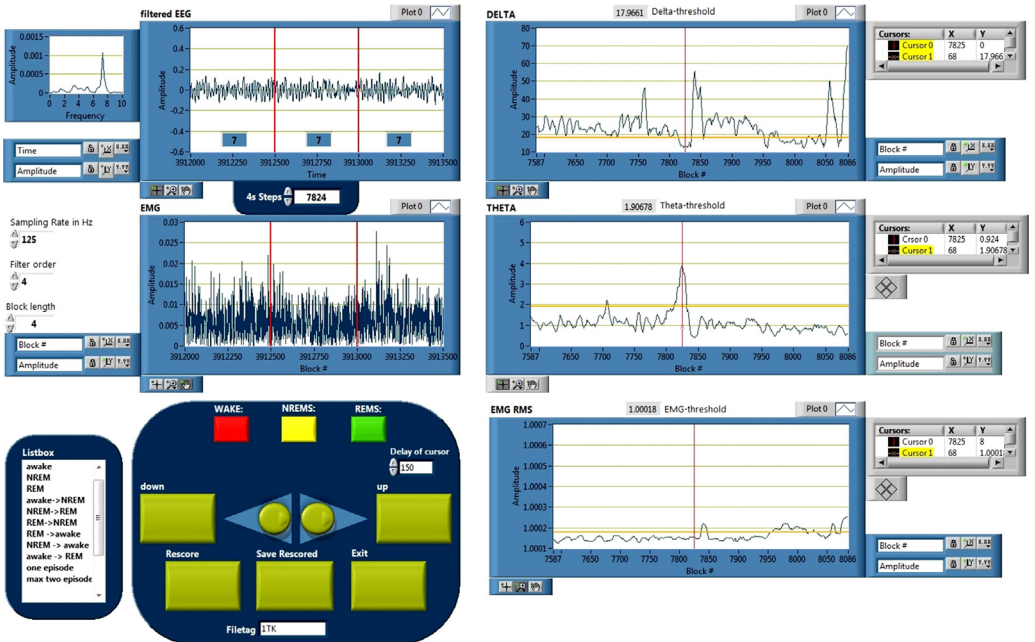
filtered EEG Plot 0

Amplitude 0.0015 0.001 0.0005 0 0 2 4 6 8 10 Frequency

Amplitude 0.6 0.4 0.2 0 -0.2 -0.4 -0.6

7 7 7

3912000 3912250 3912500 3912750 3913000 3913250 3913500
Time

Time
Amplitude

4s Steps 7824

EMG Plot 0

Sampling Rate in Hz
125

Filter order
4

Block length
4

Amplitude 0.03 0.025 0.02 0.015 0.01 0.005 0

3912000 3912250 3912500 3912750 3913000 3913250 3913500
Block #

Block #
Amplitude

DELTA 17.9661 Delta-threshold Plot 0

Amplitude 80 70 60 50 40 30 20 10

7587 7650 7700 7750 7800 7850 7900 7950 8000 8050 8086
Block #

| Cursors: | X | Y |
|---|---|---|
| Cursor 0 | 7825 | 0 |
| Cursor 1 | 68 | 17.966 |

Block #
Amplitude

THETA 1.90678 Theta-threshold Plot 0

Amplitude 6 5 4 3 2 1 0

7587 7650 7700 7750 7800 7850 7900 7950 8000 8086
Block #

| Cursors: | X | Y |
|---|---|---|
| Crsor 0 | 7825 | 0.924 |
| Cursor 1 | 68 | 1.90678 |

Block #
Amplitude

EMG RMS 1.00018 EMG-threshold Plot 0

Amplitude 1.0007 1.0006 1.0005 1.0004 1.0003 1.0002 1.0001

7587 7650 7700 7750 7800 7850 7900 7950 8000 8050 8086
Block #

| Cursors: | X | Y |
|---|---|---|
| Cursor 0 | 7825 | 8 |
| Cursor 1 | 68 | 1.0001 |

Block #
Amplitude

Listbox
awake
NREM
REM
awake->NREM
NREM->REM
REM->NREM
REM ->awake
NREM -> awake
awake -> REM
one episode
max two episode

WAKE: NREMS: REMS:

Delay of cursor
150

down
up

Rescore
Save Rescored
Exit

Filetag 1TK